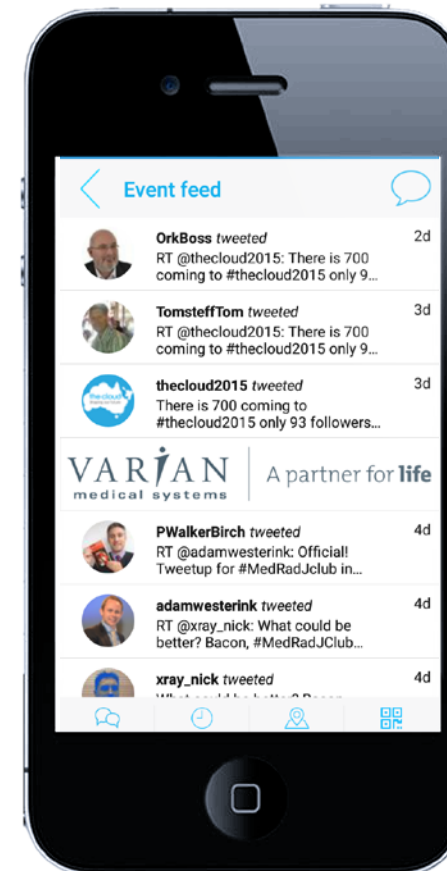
Event feed

OrkBoss tweeted
RT @thecloud2015: There is 700 coming to #thecloud2015 only 9...
2d

TomsteffTom tweeted
RT @thecloud2015: There is 700 coming to #thecloud2015 only 9...
3d

thecloud2015 tweeted
There is 700 coming to #thecloud2015 only 93 followers...
3d

VARIAN medical systems | A partner for life

PWalkerBirch tweeted
RT @adamwesterink: Official! Tweetup for #MedRadJclub in...
4d

adamwesterink tweeted
RT @xray_nick: What could be better? Bacon, #MedRadJClub...
4d

xray_nick tweeted
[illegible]
4d